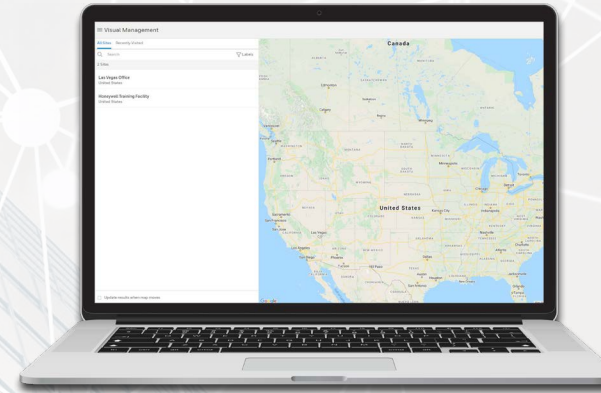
Visual Management

All Sites Recently Visited

Search

Filters

2 Sites

Las Vegas Office
United States

Honeywell Training Facility
United States

Update results when map moves

Canada

Edmonton

Calgary

Regina

Winnipeg

Vancouver

Seattle

Portland

Minneapolis

Chicago

Detroit

Toronto

Sacramento

San Francisco

Salt Lake City

Denver

Las Vegas

Los Angeles

Phoenix

San Diego

Albuquerque

El Paso

Kansas City

Oklahoma City

Dallas

Houston

San Antonio

Nashville

Atlanta

Charlotte

Memphis

United States

Google